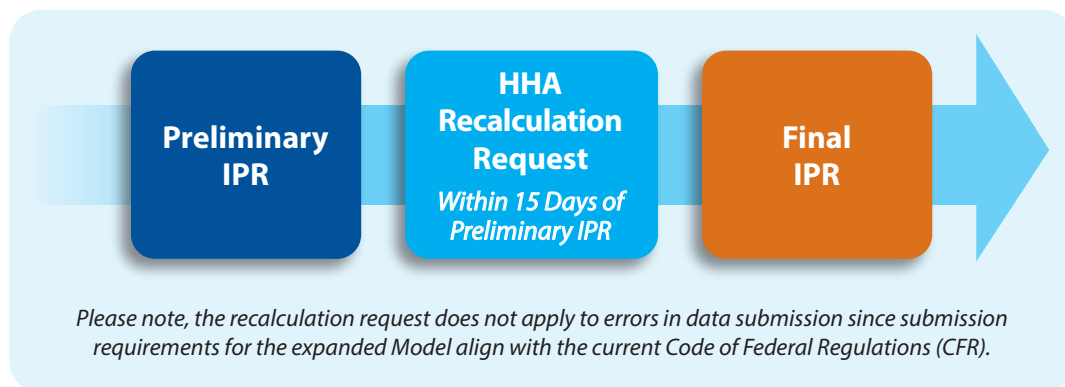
Preliminary IPR

HHA Recalculation Request

Within 15 Days of Preliminary IPR

Final IPR

Please note, the recalculation request does not apply to errors in data submission since submission requirements for the expanded Model align with the current Code of Federal Regulations (CFR).